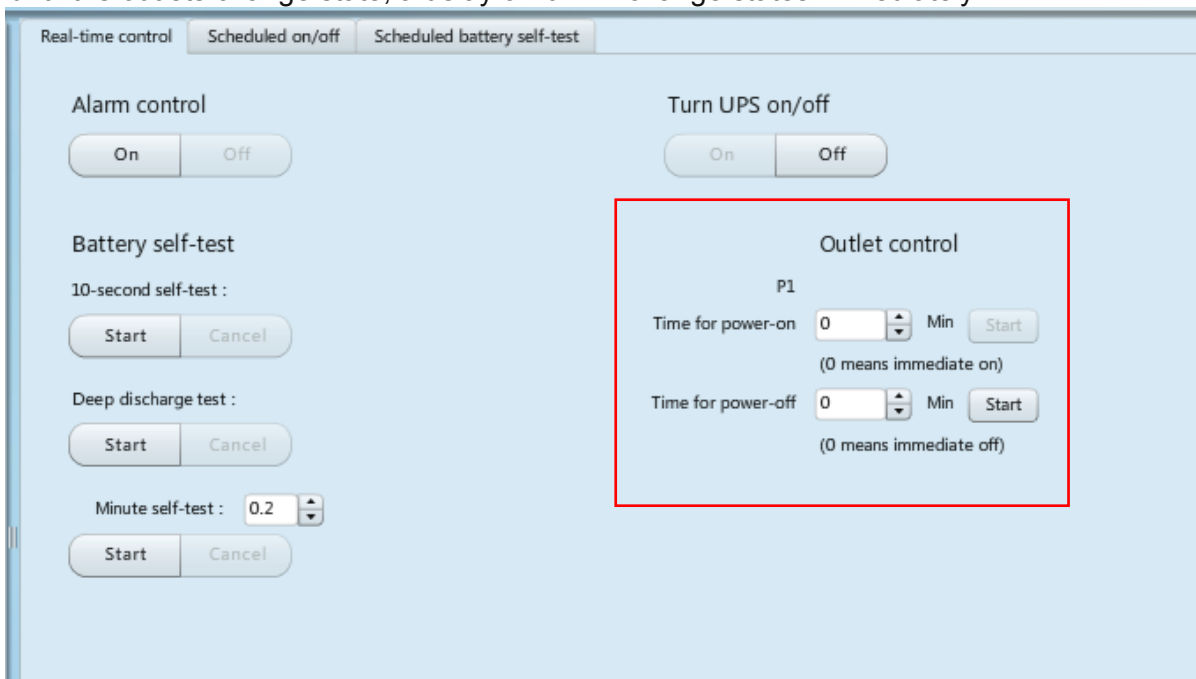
Real-time control | Scheduled on/off | Scheduled battery self-test

Alarm control

On Off

Turn UPS on/off

On Off

Battery self-test

10-second self-test :

Start Cancel

Deep discharge test :

Start Cancel

Minute self-test : 0.2

Start Cancel

Outlet control

P1

Time for power-on 0 Min Start

(0 means immediate on)

Time for power-off 0 Min Start

(0 means immediate off)